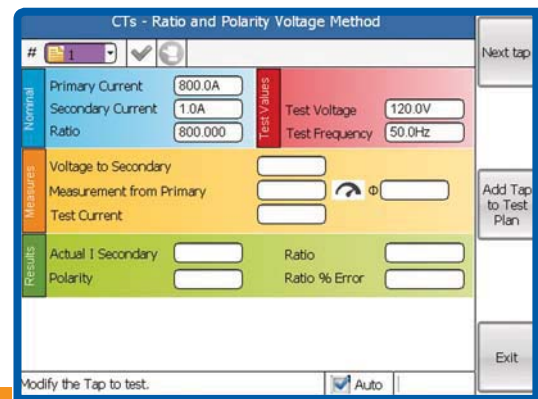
CTs - Ratio and Polarity Voltage Method

# 1

Next tap

Nominal

Primary Current 800.0A

Secondary Current 1.0A

Ratio 800.000

Test Values

Test Voltage 120.0V

Test Frequency 50.0Hz

Measures

Voltage to Secondary

Measurement from Primary

Φ

Test Current

Add Tap to Test Plan

Results

Actual I Secondary

Ratio

Polarity

Ratio % Error

Exit

Modify the Tap to test.

Auto